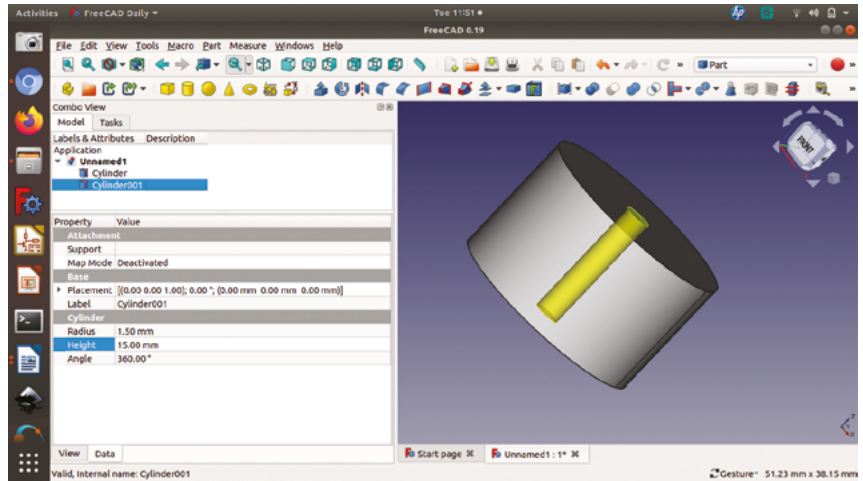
Activities FreeCAD Daily ▾

Tue 11:51 ●

FreeCAD 0.19

File Edit View Tools Macro Part Measure Windows Help

Part

Combo View

Model Tasks

Labels & Attributes Description

Application

Unnamed1

Cylinder

Cylinder001

| Property | Value |
|---|---|
| Attachment | |
| Support | |
| Map Mode | Deactivated |
| Base | |
| Placement | [(0.00 0.00 1.00); 0.00 °; (0.00 mm 0.00 mm 0.00 mm)] |
| Label | Cylinder001 |
| Cylinder | |
| Radius | 1.50 mm |
| Height | 15.00 mm |
| Angle | 360.00 ° |

FRONT

View Data

Start page

Unnamed1 : 1*

Valid, Internal name: Cylinder001

Gesture 51.23 mm x 38.15 mm